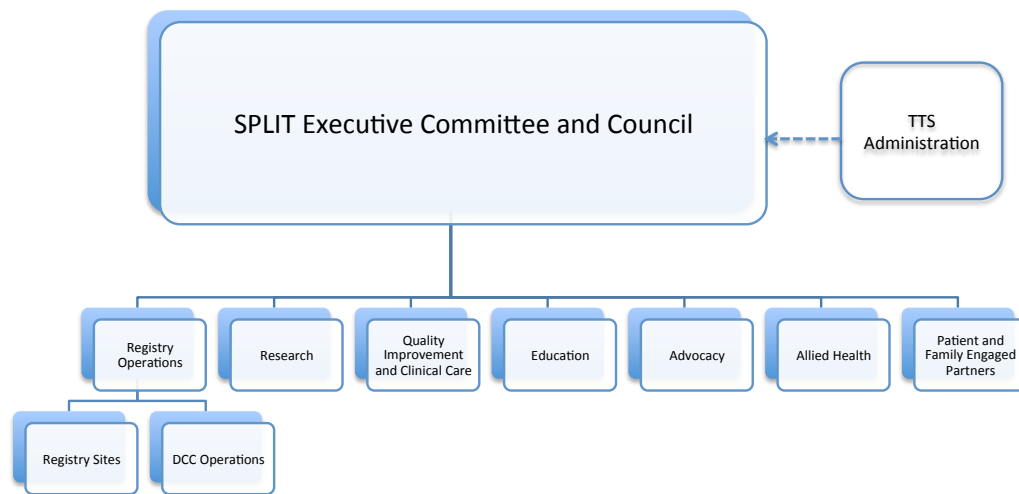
SPLIT Executive Committee and Council

TTS Administration

Registry Operations

Research

Quality Improvement and Clinical Care

Education

Advocacy

Allied Health

Patient and Family Engaged Partners

Registry Sites

DCC Operations